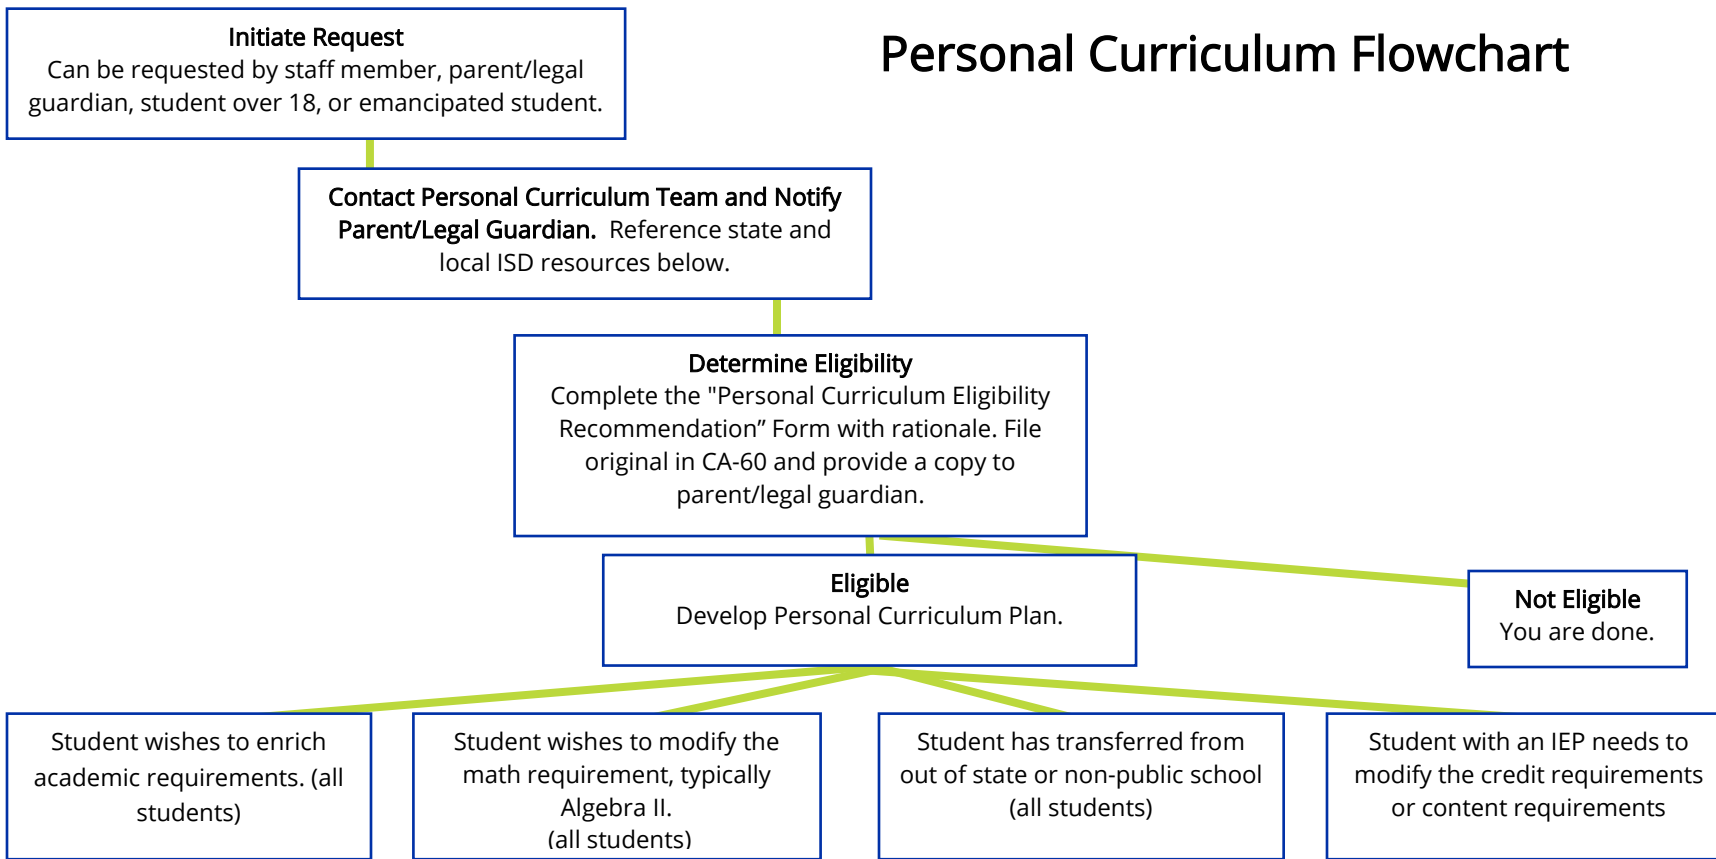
Personal Curriculum Flowchart

Initiate Request
Can be requested by staff member, parent/legal guardian, student over 18, or emancipated student.

Contact Personal Curriculum Team and Notify Parent/Legal Guardian. Reference state and local ISD resources below.

Determine Eligibility
Complete the "Personal Curriculum Eligibility Recommendation" Form with rationale. File original in CA-60 and provide a copy to parent/legal guardian.

Eligible
Develop Personal Curriculum Plan.

Not Eligible
You are done.

Student wishes to enrich academic requirements. (all students)

Student wishes to modify the math requirement, typically Algebra II.
(all students)

Student has transferred from out of state or non-public school (all students)

Student with an IEP needs to modify the credit requirements or content requirements